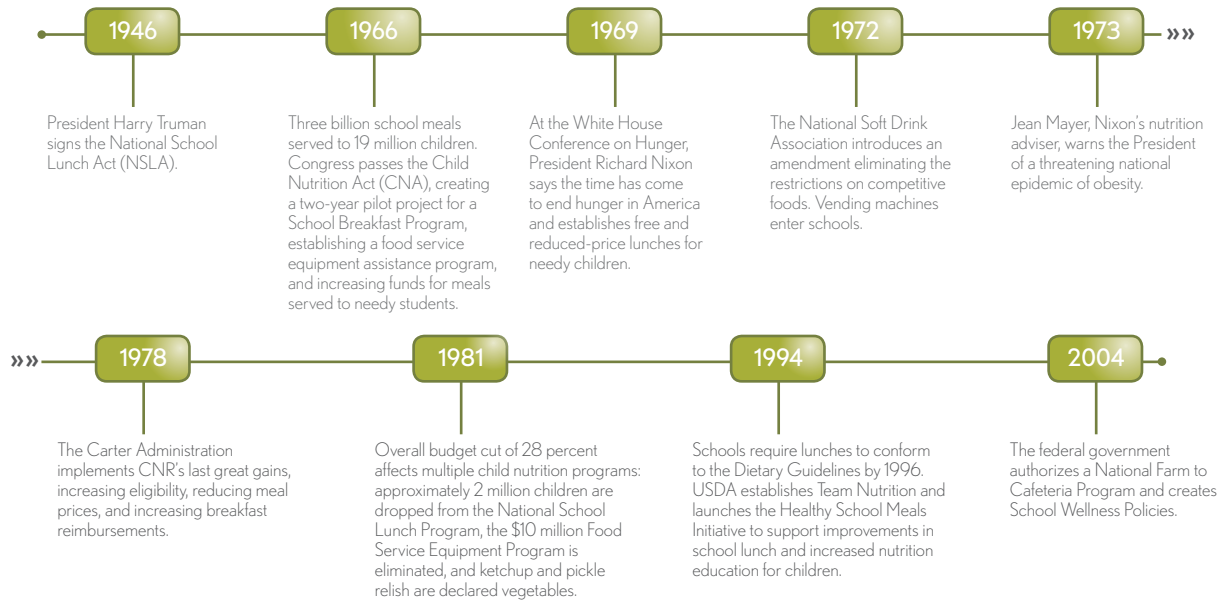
1946

President Harry Truman signs the National School Lunch Act (NSLA).

1966

Three billion school meals served to 19 million children. Congress passes the Child Nutrition Act (CNA), creating a two-year pilot project for a School Breakfast Program, establishing a food service equipment assistance program, and increasing funds for meals served to needy students.

1969

At the White House Conference on Hunger, President Richard Nixon says the time has come to end hunger in America and establishes free and reduced-price lunches for needy children.

1972

The National Soft Drink Association introduces an amendment eliminating the restrictions on competitive foods. Vending machines enter schools.

1973

Jean Mayer, Nixon's nutrition adviser, warns the President of a threatening national epidemic of obesity.

1978

The Carter Administration implements CNR's last great gains, increasing eligibility, reducing meal prices, and increasing breakfast reimbursements.

1981

Overall budget cut of 28 percent affects multiple child nutrition programs: approximately 2 million children are dropped from the National School Lunch Program, the $10 million Food Service Equipment Program is eliminated, and ketchup and pickle relish are declared vegetables.

1994

Schools require lunches to conform to the Dietary Guidelines by 1996. USDA establishes Team Nutrition and launches the Healthy School Meals Initiative to support improvements in school lunch and increased nutrition education for children.

2004

The federal government authorizes a National Farm to Cafeteria Program and creates School Wellness Policies.